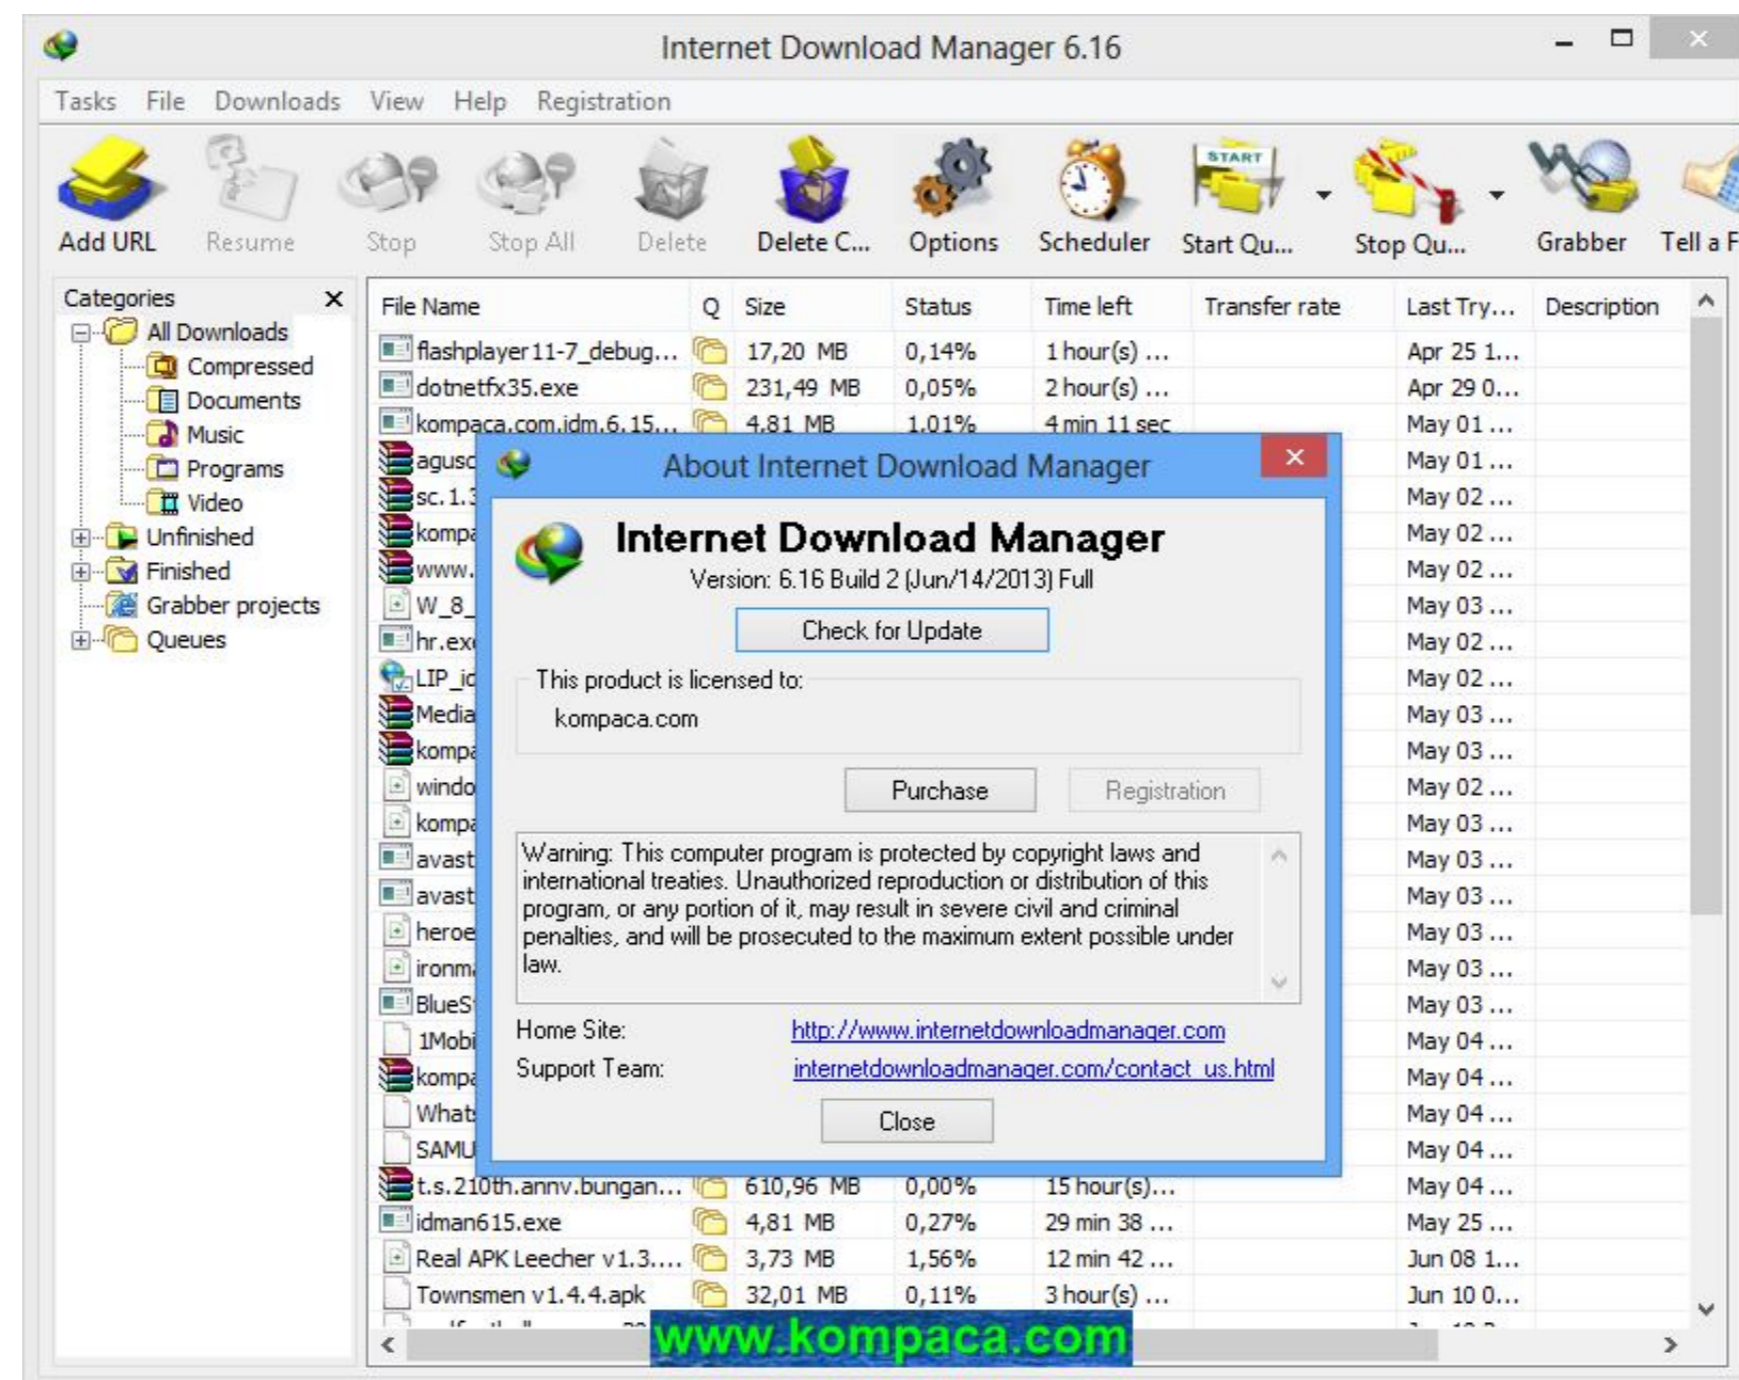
Internet Download Manager 6.16

Tasks File Downloads View Help Registration

Add URL Resume Stop Stop All Delete Delete C... Options Scheduler Start Qu... Stop Qu... Grabber Tell a F

Categories
All Downloads
Compressed
Documents
Music
Programs
Video
Unfinished
Finished
Grabber projects
Queues

| File Name | Q | Size | Status | Time left | Transfer rate | Last Try... | Description |
|---|---|---|---|---|---|---|---|
| flashplayer11-7_debug... | | 17,20 MB | 0,14% | 1 hour(s) ... | | Apr 25 1... | |
| dotnetfx35.exe | | 231,49 MB | 0,05% | 2 hour(s) ... | | Apr 29 0... | |
| kompaca.com.idm.6.15... | | 4,81 MB | 1,01% | 4 min 11 sec | | May 01 ... | |
| agusc | | | | | | May 01 ... | |
| sc.1.3 | | | | | | May 02 ... | |
| kompa | | | | | | May 02 ... | |
| www. | | | | | | May 02 ... | |
| W_8_ | | | | | | May 03 ... | |
| hr.exe | | | | | | May 02 ... | |
| LIP_id | | | | | | May 02 ... | |
| Media | | | | | | May 03 ... | |
| kompa | | | | | | May 03 ... | |
| windo | | | | | | May 02 ... | |
| kompa | | | | | | May 03 ... | |
| avast | | | | | | May 03 ... | |
| avast | | | | | | May 03 ... | |
| heroe | | | | | | May 03 ... | |
| ironm | | | | | | May 03 ... | |
| BlueS | | | | | | May 03 ... | |
| 1Mobi | | | | | | May 04 ... | |
| kompa | | | | | | May 04 ... | |
| What | | | | | | May 04 ... | |
| SAMU | | | | | | May 04 ... | |
| t.s.210th.annv.bungan... | | 610,96 MB | 0,00% | 15 hour(s)... | | May 04 ... | |
| idman615.exe | | 4,81 MB | 0,27% | 29 min 38 ... | | May 25 ... | |
| Real APK Leecher v1.3.... | | 3,73 MB | 1,56% | 12 min 42 ... | | Jun 08 1... | |
| Townsmen v1.4.4.apk | | 32,01 MB | 0,11% | 3 hour(s) ... | | Jun 10 0... | |

About Internet Download Manager

Internet Download Manager
Version: 6.16 Build 2 (Jun/14/2013) Full

Check for Update

This product is licensed to:
kompaca.com

Purchase Registration

Warning: This computer program is protected by copyright laws and international treaties. Unauthorized reproduction or distribution of this program, or any portion of it, may result in severe civil and criminal penalties, and will be prosecuted to the maximum extent possible under law.

Home Site: http://www.internetdownloadmanager.com
Support Team: internetdownloadmanager.com/contact_us.html

Close

www.kompaca.com